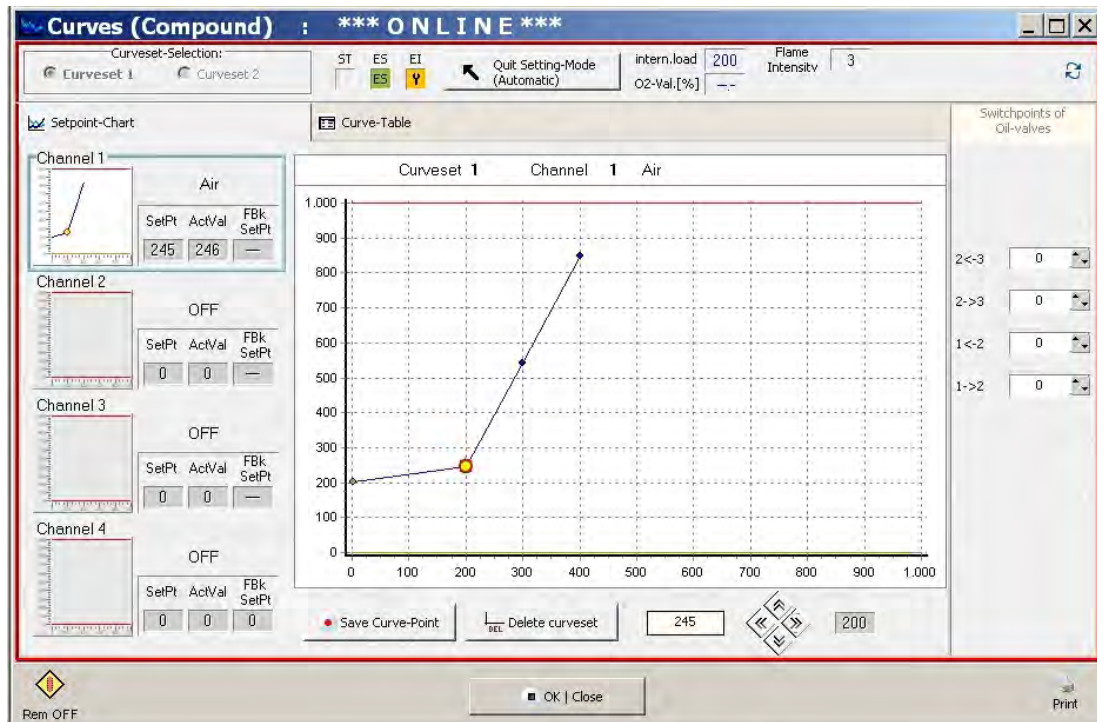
Curves (Compound) : *** ONLINE ***

Curveset-Selection:
Curveset 1
Curveset 2

ST
ES
ES
EI
Quit Setting-Mode (Automatic)
intern.load 200
O2-Val.[%] -.-
Flame Intensity 3

Setpoint-Chart
Curve-Table
Switchpoints of Oil-valves

Channel 1
Air
SetPt ActVal FBk SetPt
245 246 —

Channel 2
OFF
SetPt ActVal FBk SetPt
0 0 —

Channel 3
OFF
SetPt ActVal FBk SetPt
0 0 —

Channel 4
OFF
SetPt ActVal FBk SetPt
0 0 0

Curveset 1 Channel 1 Air

1.000
900
800
700
600
500
400
300
200
100
0
0 100 200 300 400 500 600 700 800 900 1.000

2<-3 0
2->3 0
1<-2 0
1->2 0

Save Curve-Point
DEL Delete curveset
245
200

Rem OFF
OK | Close
Print